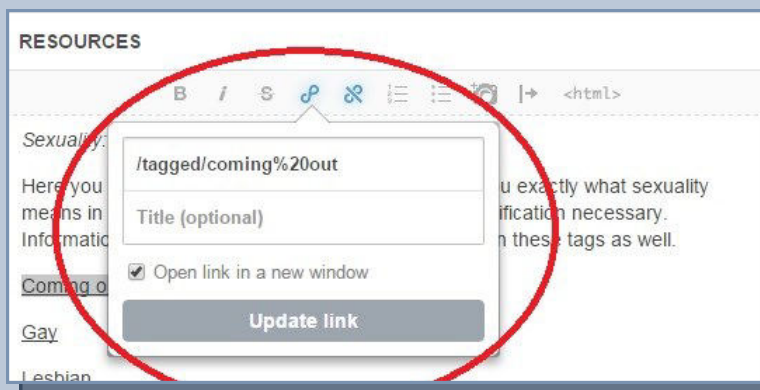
RESOURCES

B *i* S <html>

*Sexuality:*

Here you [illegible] u exactly what sexuality means in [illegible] ification necessary. Informatio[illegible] n these tags as well.

/tagged/coming%20out

Title (optional)

Open link in a new window

Update link

Coming o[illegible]

Gay

Lesbian